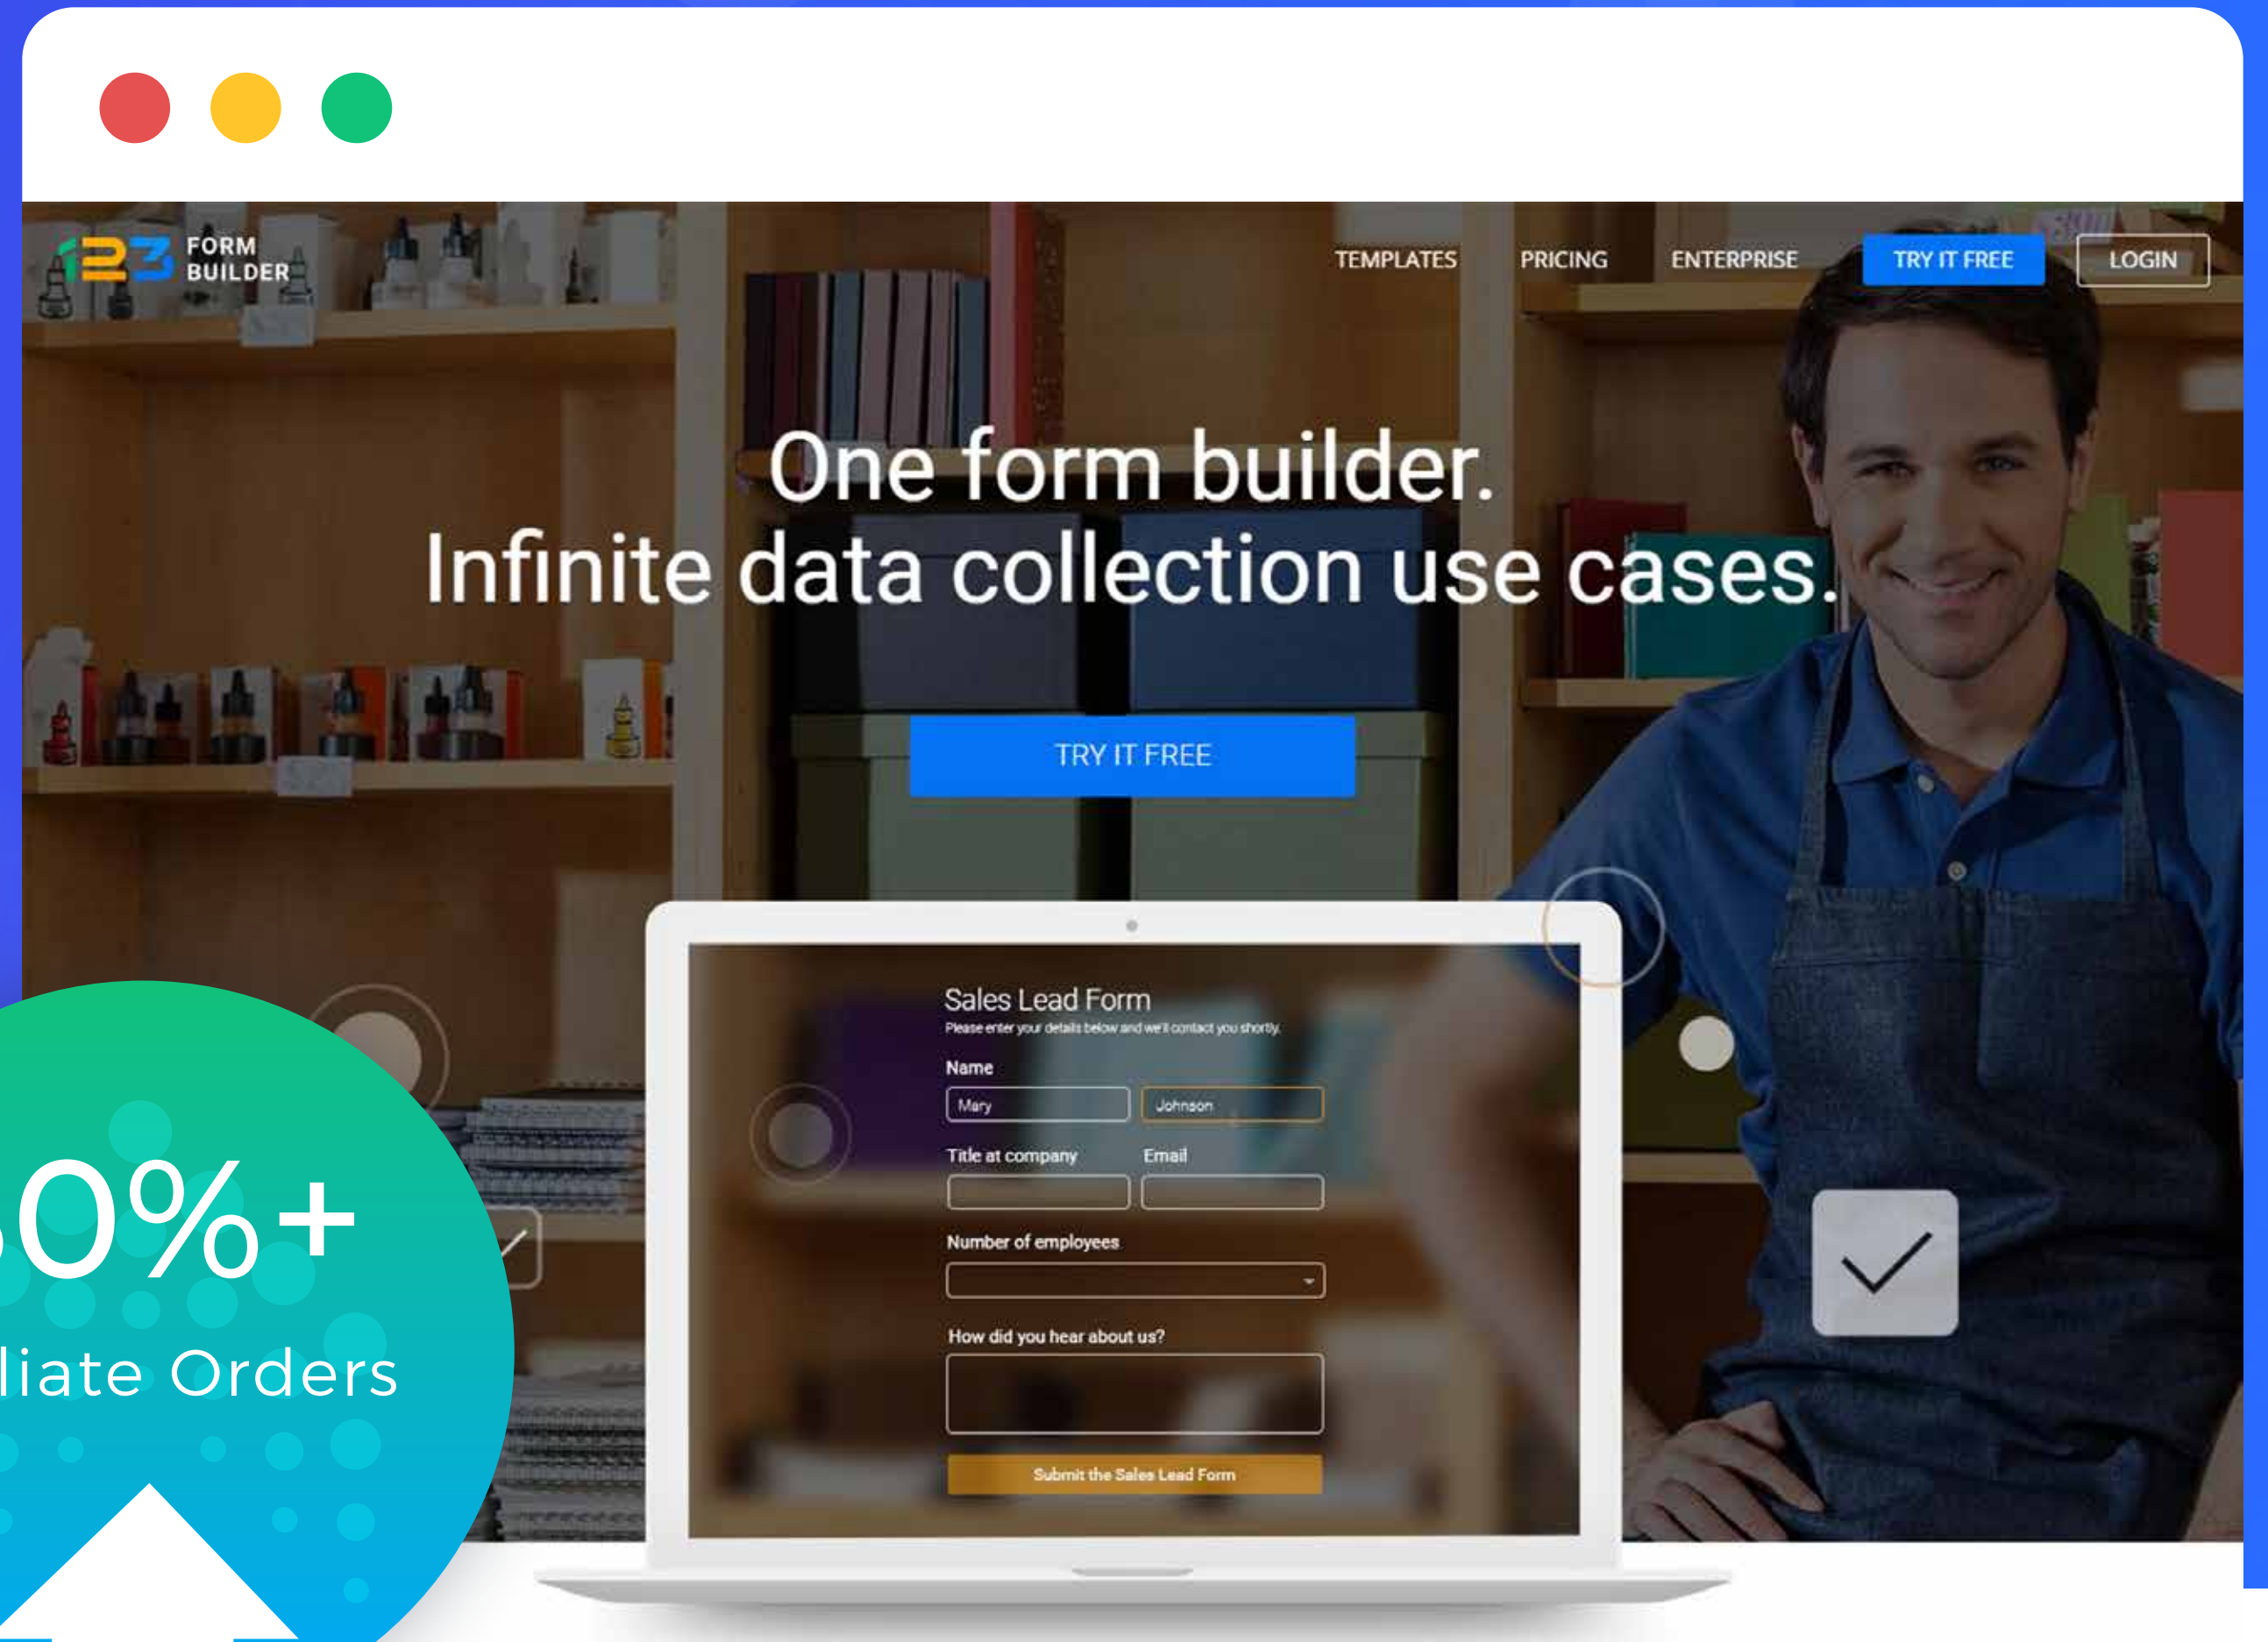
123 FORM BUILDER

TEMPLATES PRICING ENTERPRISE TRY IT FREE LOGIN

One form builder.
Infinite data collection use cases.

TRY IT FREE

Sales Lead Form
Please enter your details below and we'll contact you shortly.

Name
Mary
Johnson

Title at company
Email

Number of employees

How did you hear about us?

Submit the Sales Lead Form

0%+
liate Orders